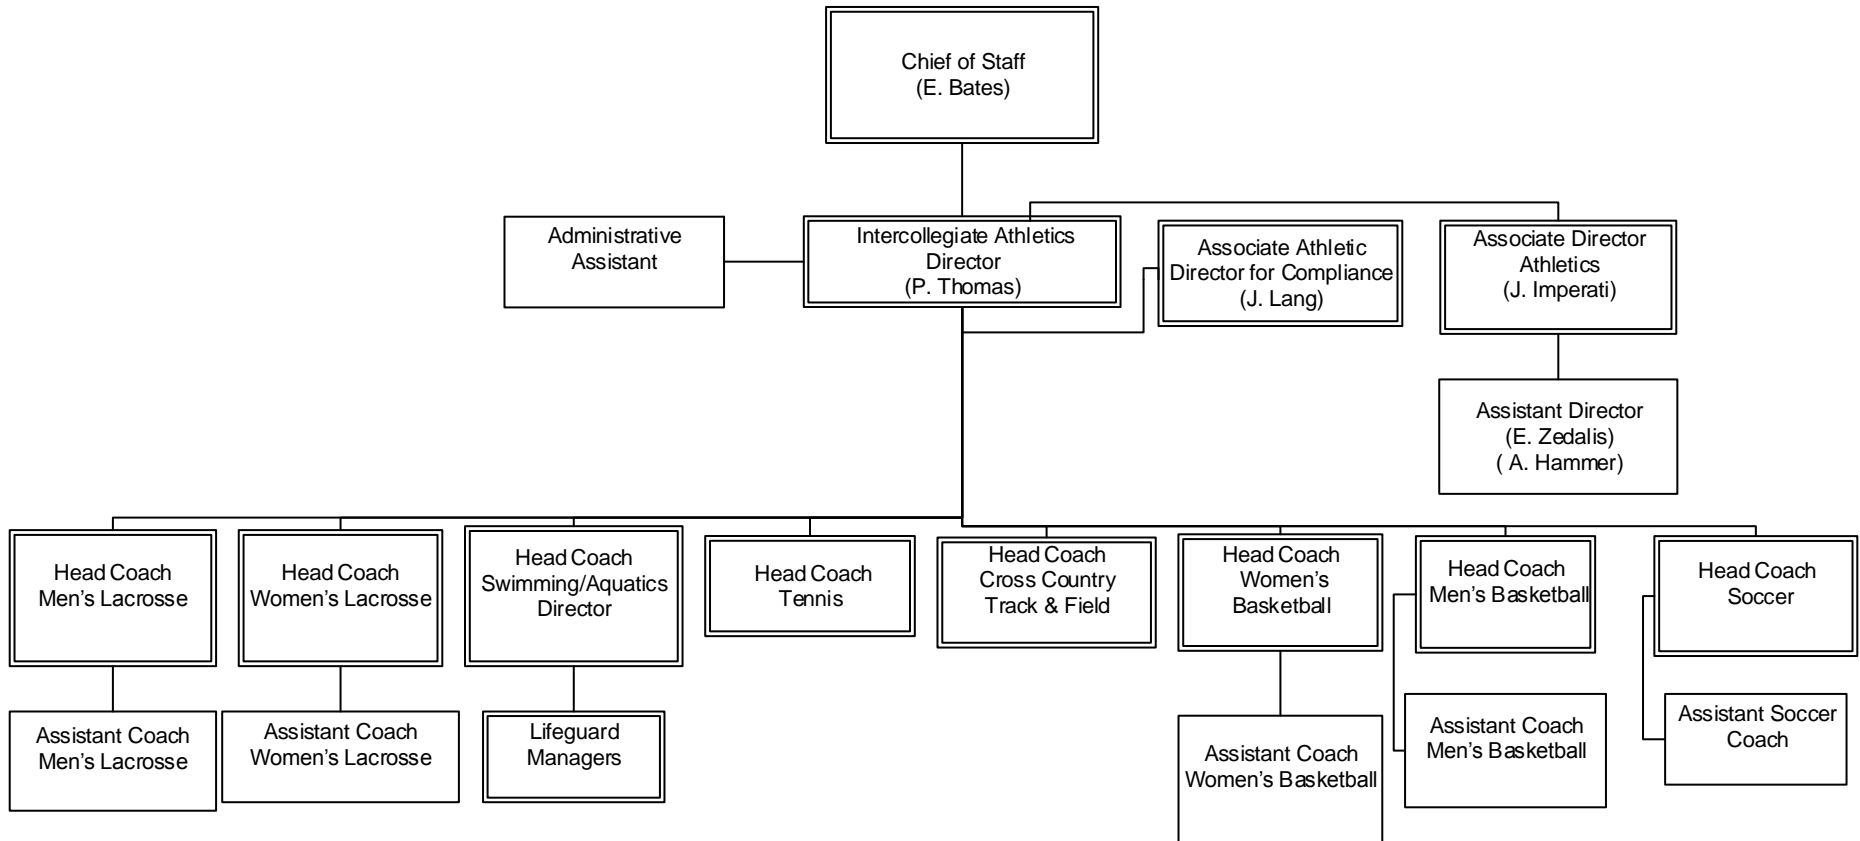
Chief of Staff
(E. Bates)

Administrative Assistant

Intercollegiate Athletics Director
(P. Thomas)

Associate Athletic Director for Compliance
(J. Lang)

Associate Director Athletics
(J. Imperati)

Assistant Director
(E. Zedalis)
( A. Hammer)

Head Coach Men's Lacrosse

Assistant Coach Men's Lacrosse

Head Coach Women's Lacrosse

Assistant Coach Women's Lacrosse

Head Coach Swimming/Aquatics Director

Lifeguard Managers

Head Coach Tennis

Head Coach Cross Country Track & Field

Head Coach Women's Basketball

Assistant Coach Women's Basketball

Head Coach Men's Basketball

Assistant Coach Men's Basketball

Head Coach Soccer

Assistant Soccer Coach